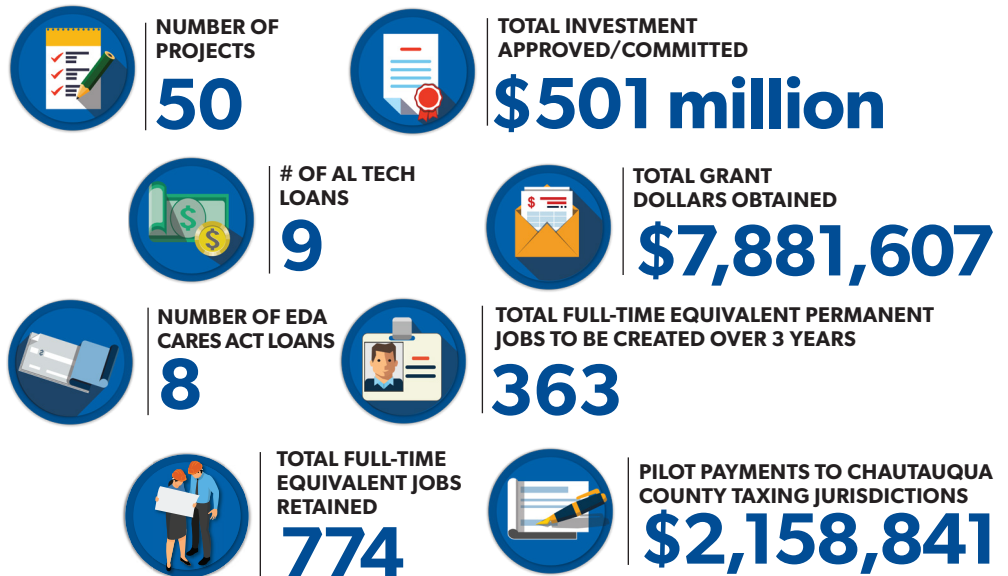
NUMBER OF PROJECTS
50

TOTAL INVESTMENT APPROVED/COMMITTED
$501 million

# OF AL TECH LOANS
9

TOTAL GRANT DOLLARS OBTAINED
$7,881,607

NUMBER OF EDA CARES ACT LOANS
8

TOTAL FULL-TIME EQUIVALENT PERMANENT JOBS TO BE CREATED OVER 3 YEARS
363

TOTAL FULL-TIME EQUIVALENT JOBS RETAINED
774

PILOT PAYMENTS TO CHAUTAUQUA COUNTY TAXING JURISDICTIONS
$2,158,841